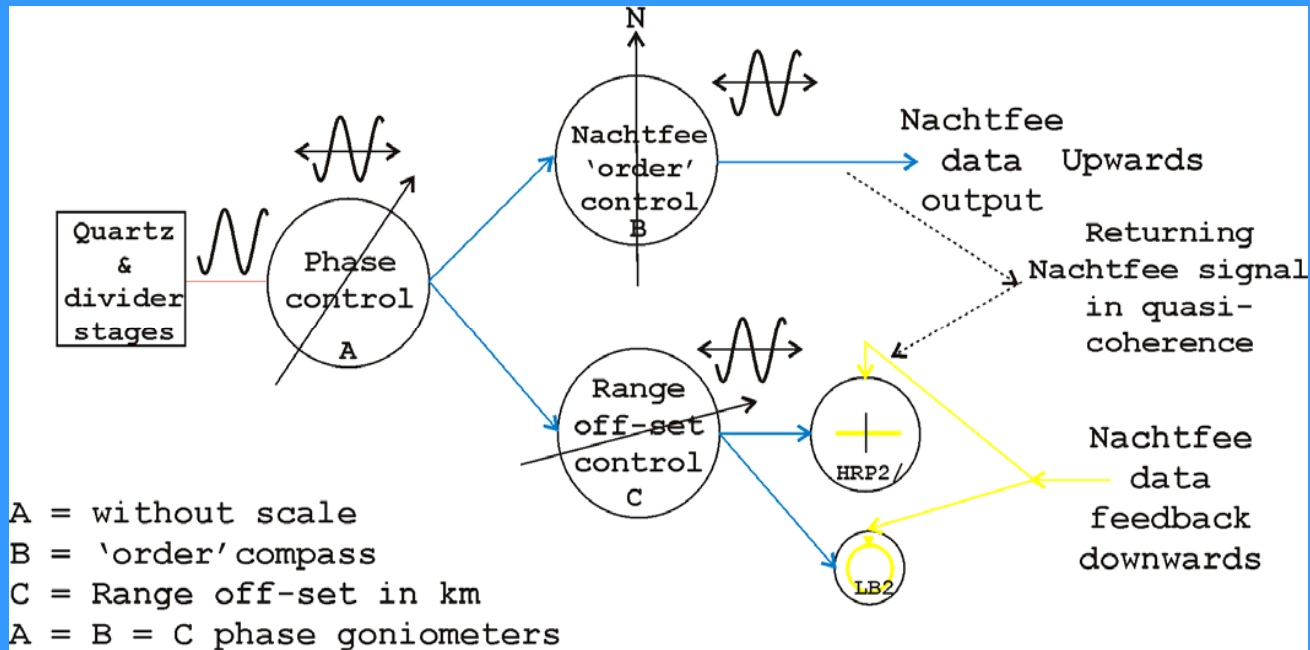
N

Quartz & divider stages

Phase control
A

Nachtfee 'order' control
B

Nachtfee data output

Upwards

Returning Nachtfee signal in quasi-coherence

Range off-set control
C

HRP2

LB2

Nachtfee data feedback downwards

A = without scale
B = 'order' compass
C = Range off-set in km
A = B = C phase goniometers